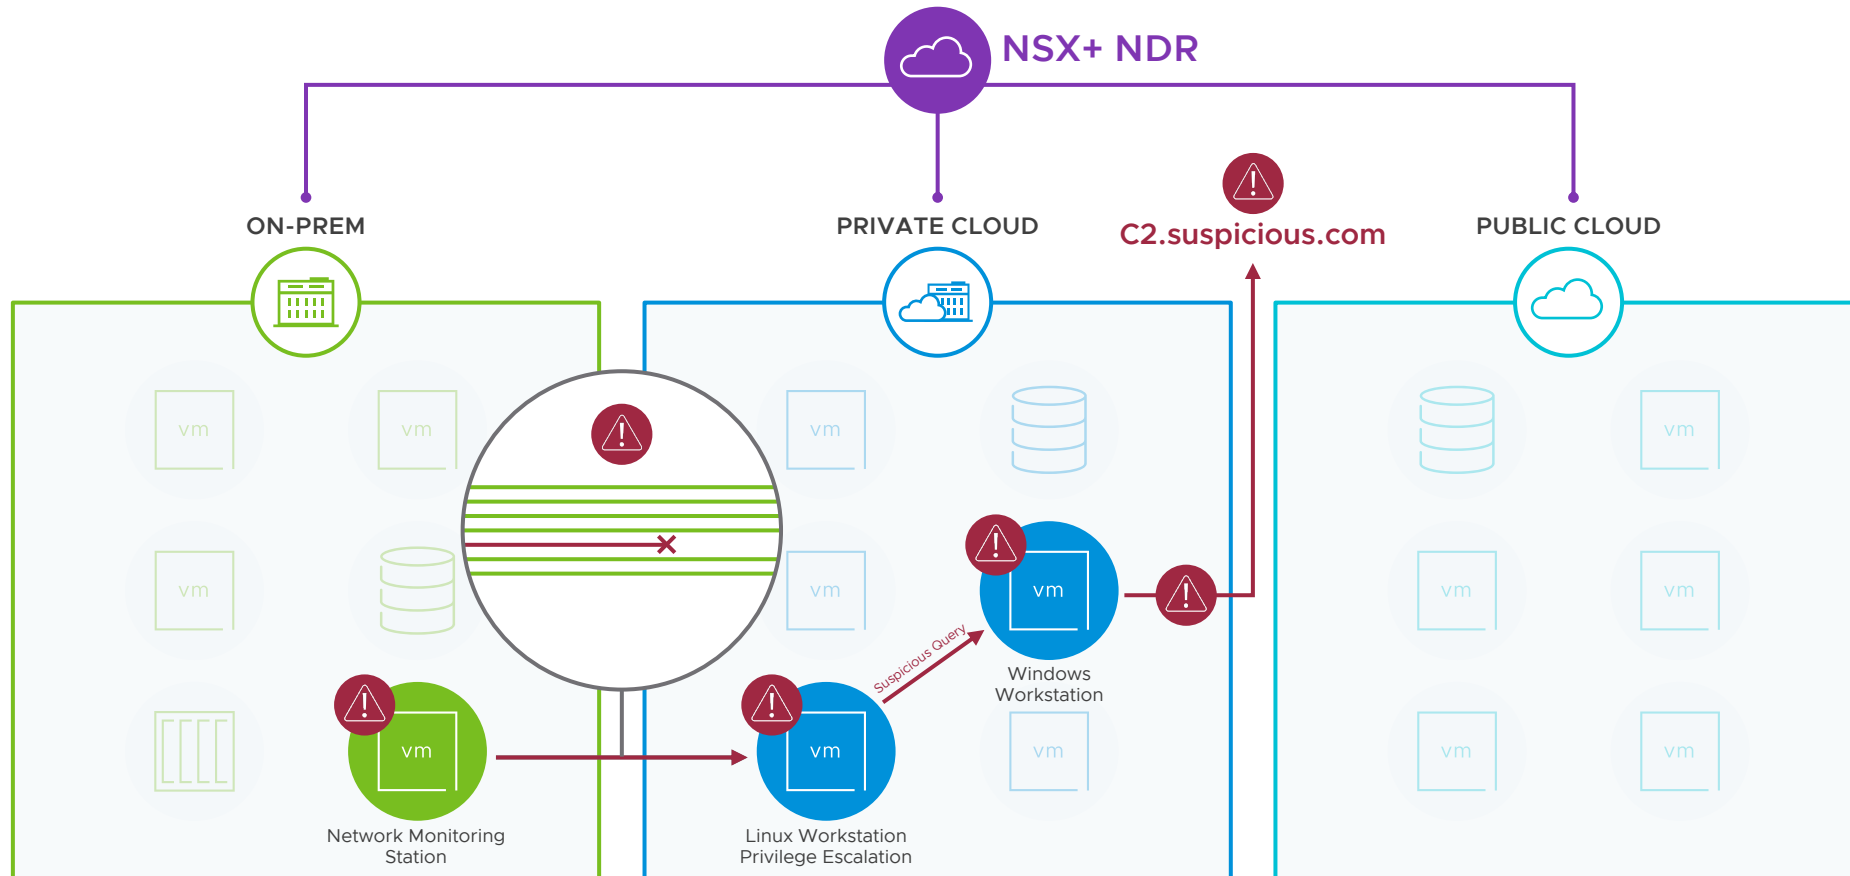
NSX+ NDR

ON-PREM

PRIVATE CLOUD

C2.suspicious.com

PUBLIC CLOUD

vm

vm

vm

vm

vm

vm

vm

Network Monitoring Station

vm

vm

vm

Suspicious Query

Windows Workstation

vm

Linux Workstation Privilege Escalation

vm

vm

vm

vm

vm

vm